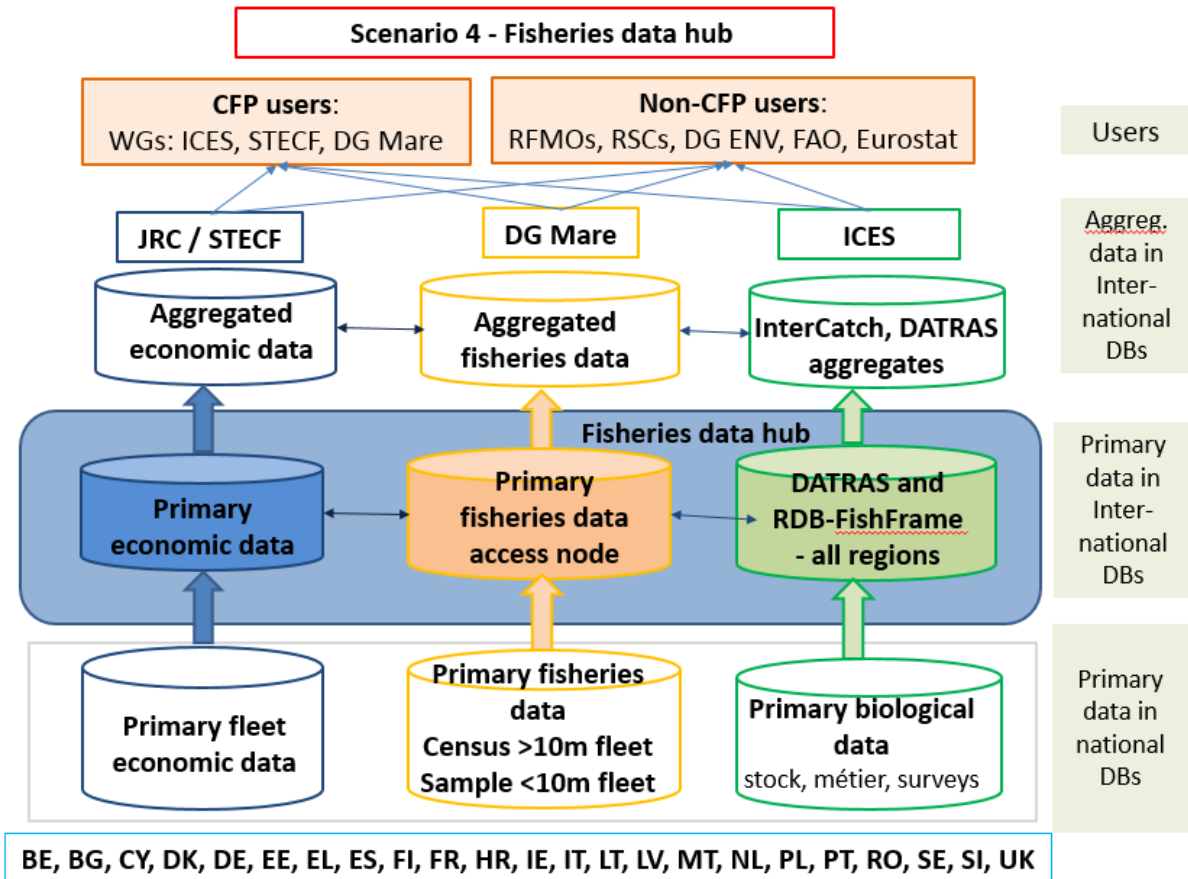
Scenario 4 - Fisheries data hub

CFP users:
WGs: ICES, STECF, DG Mare

Non-CFP users:
RFMOs, RSCs, DG ENV, FAO, Eurostat

Users

JRC / STECF

DG Mare

ICES

Aggreg. data in International DBs

Aggregated economic data

Aggregated fisheries data

InterCatch, DATRAS aggregates

Fisheries data hub

Primary data in International DBs

Primary economic data

Primary fisheries data access node

DATRAS and RDB-FishFrame - all regions

Primary fleet economic data

Primary fisheries data
Census >10m fleet
Sample <10m fleet

Primary biological data
stock, métier, surveys

Primary data in national DBs

BE, BG, CY, DK, DE, EE, EL, ES, FI, FR, HR, IE, IT, LT, LV, MT, NL, PL, PT, RO, SE, SI, UK